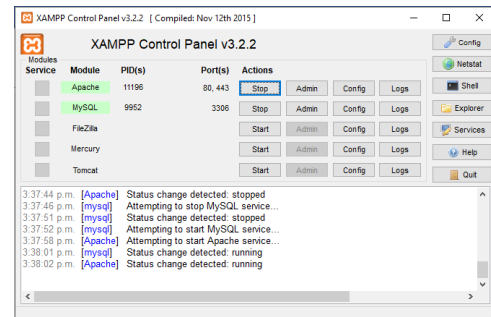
XAMPP Control Panel v3.2.2 [ Compiled: Nov 12th 2015 ]

XAMPP Control Panel v3.2.2

Config
Netstat
Shell
Explorer
Services
Help
Quit

| Modules Service | Module | PID(s) | Port(s) | Actions | | | |
|---|---|---|---|---|---|---|---|
| | Apache | 11196 | 80, 443 | Stop | Admin | Config | Logs |
| | MySQL | 9952 | 3306 | Stop | Admin | Config | Logs |
| | FileZilla | | | Start | Admin | Config | Logs |
| | Mercury | | | Start | Admin | Config | Logs |
| | Tomcat | | | Start | Admin | Config | Logs |

3:37:44 p.m. [Apache] Status change detected: stopped
3:37:46 p.m. [mysql] Attempting to stop MySQL service...
3:37:51 p.m. [mysql] Status change detected: stopped
3:37:52 p.m. [mysql] Attempting to start MySQL service...
3:37:58 p.m. [Apache] Attempting to start Apache service...
3:38:01 p.m. [mysql] Status change detected: running
3:38:02 p.m. [Apache] Status change detected: running